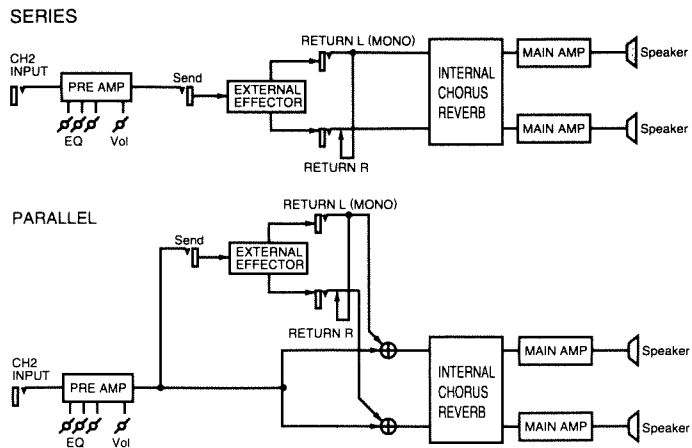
SERIES

CH2 INPUT
PRE AMP
EQ
Vol
Send
EXTERNAL EFFECTOR
RETURN L (MONO)
RETURN R
INTERNAL CHORUS REVERB
MAIN AMP
Speaker
MAIN AMP
Speaker

PARALLEL

Send
EXTERNAL EFFECTOR
RETURN L (MONO)
RETURN R
CH2 INPUT
PRE AMP
EQ
Vol
INTERNAL CHORUS REVERB
MAIN AMP
Speaker
MAIN AMP
Speaker